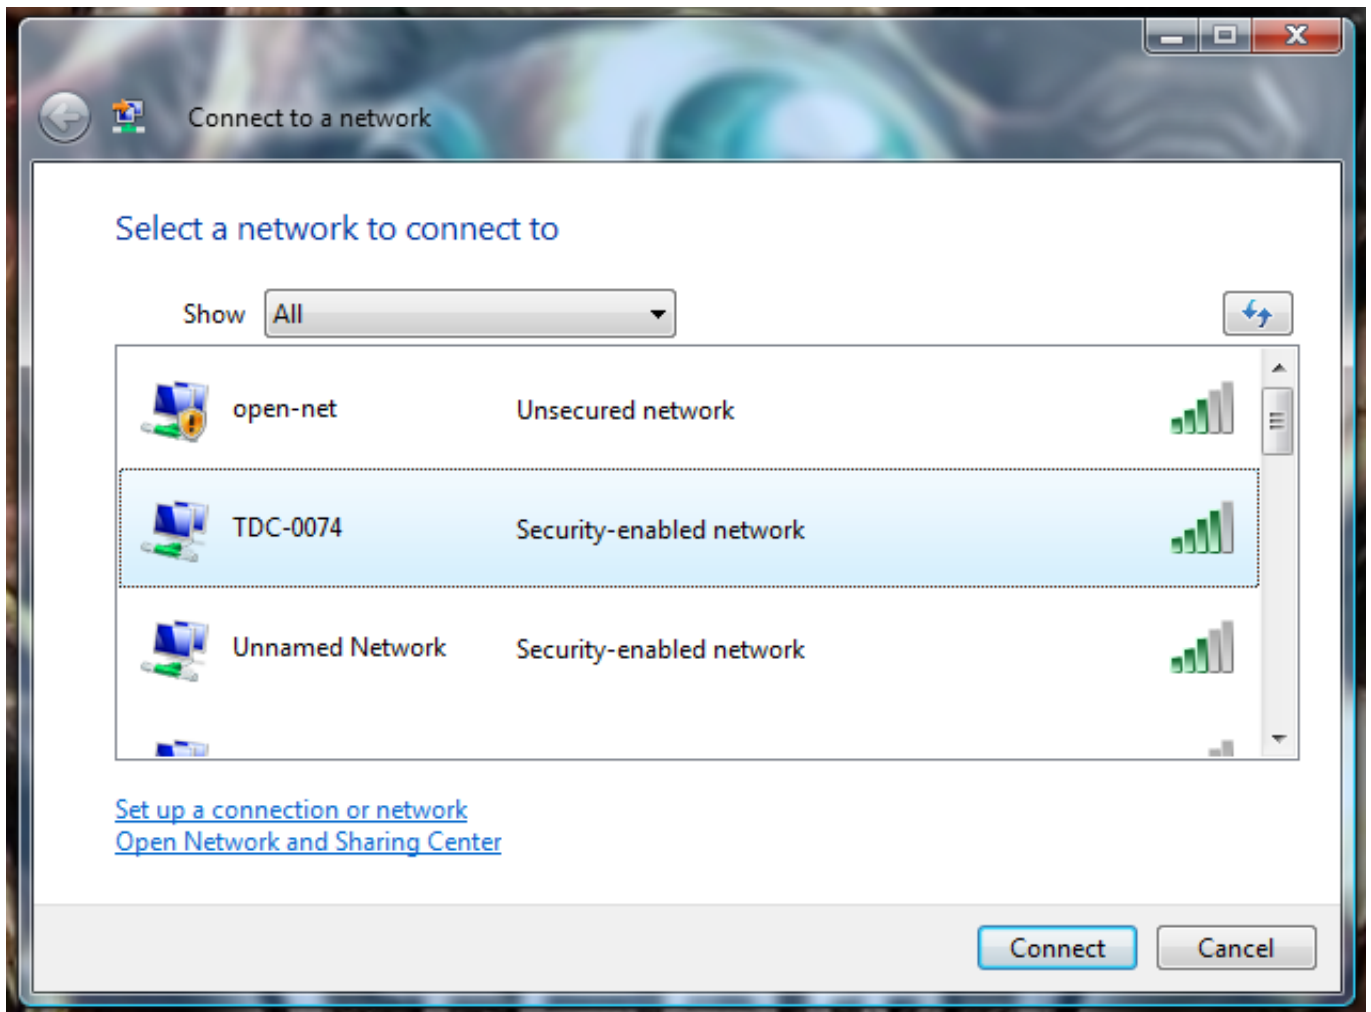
Connect to a network

Select a network to connect to

Show All

| | |
|---|---|
| open-net | Unsecured network |
| TDC-0074 | Security-enabled network |
| Unnamed Network | Security-enabled network |

Set up a connection or network
Open Network and Sharing Center

Connect Cancel